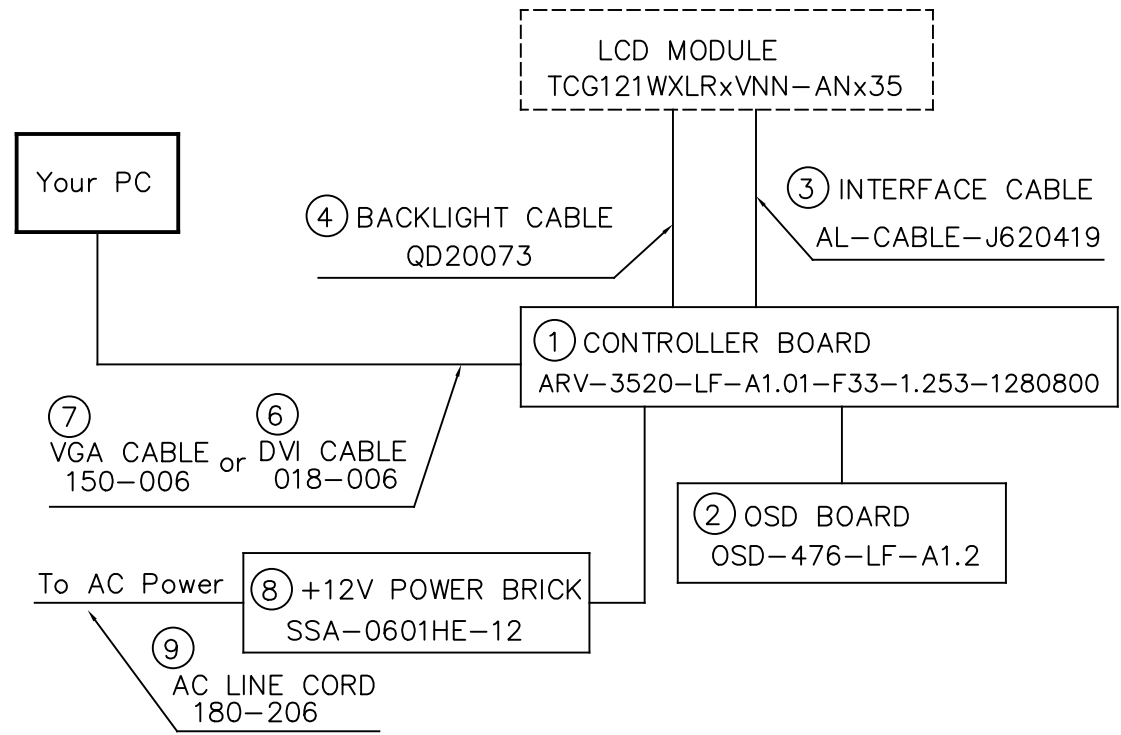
LCD MODULE
TCG121WXLRxVNN−ANx35

Your PC

4 BACKLIGHT CABLE
QD20073

3 INTERFACE CABLE
AL−CABLE−J620419

1 CONTROLLER BOARD
ARV−3520−LF−A1.01−F33−1.253−1280800

7
VGA CABLE
150−006
or
6
DVI CABLE
018−006

2 OSD BOARD
OSD−476−LF−A1.2

To AC Power

8 +12V POWER BRICK
SSA−0601HE−12

9
AC LINE CORD
180−206